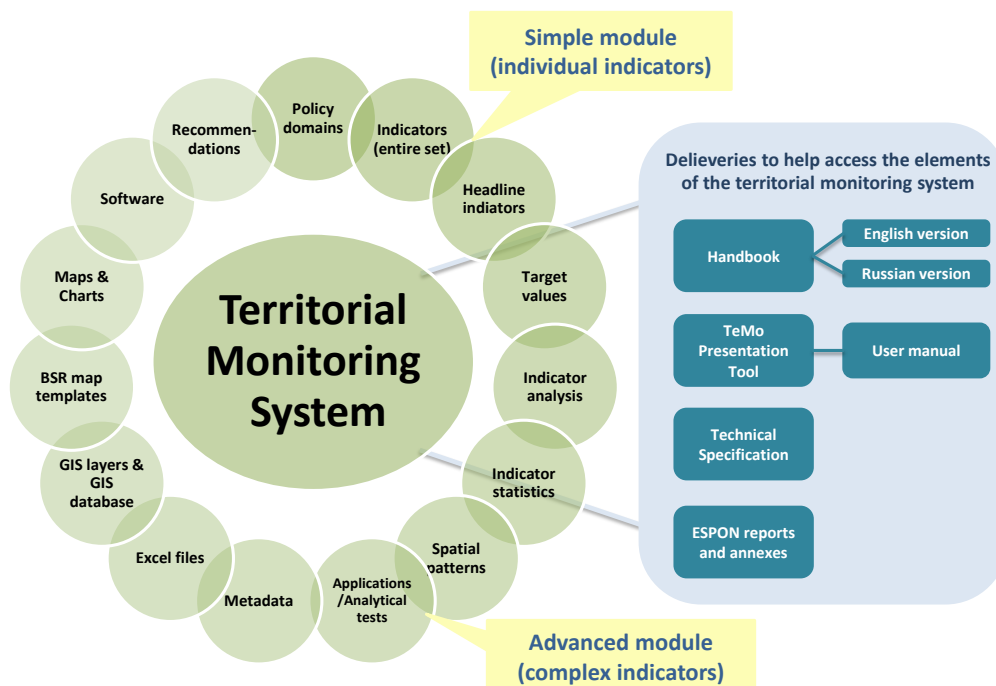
Simple module
(individual indicators)

Territorial Monitoring System

Policy domains

Indicators (entire set)

Headline indiators

Target values

Indicator analysis

Indicator statistics

Spatial patterns

Applications /Analytical tests

Metadata

Excel files

GIS layers & GIS database

BSR map templates

Maps & Charts

Software

Recommen-dations

Delieveries to help access the elements of the territorial monitoring system

Handbook

English version

Russian version

TeMo Presentation Tool

User manual

Technical Specification

ESPON reports and annexes

Advanced module
(complex indicators)